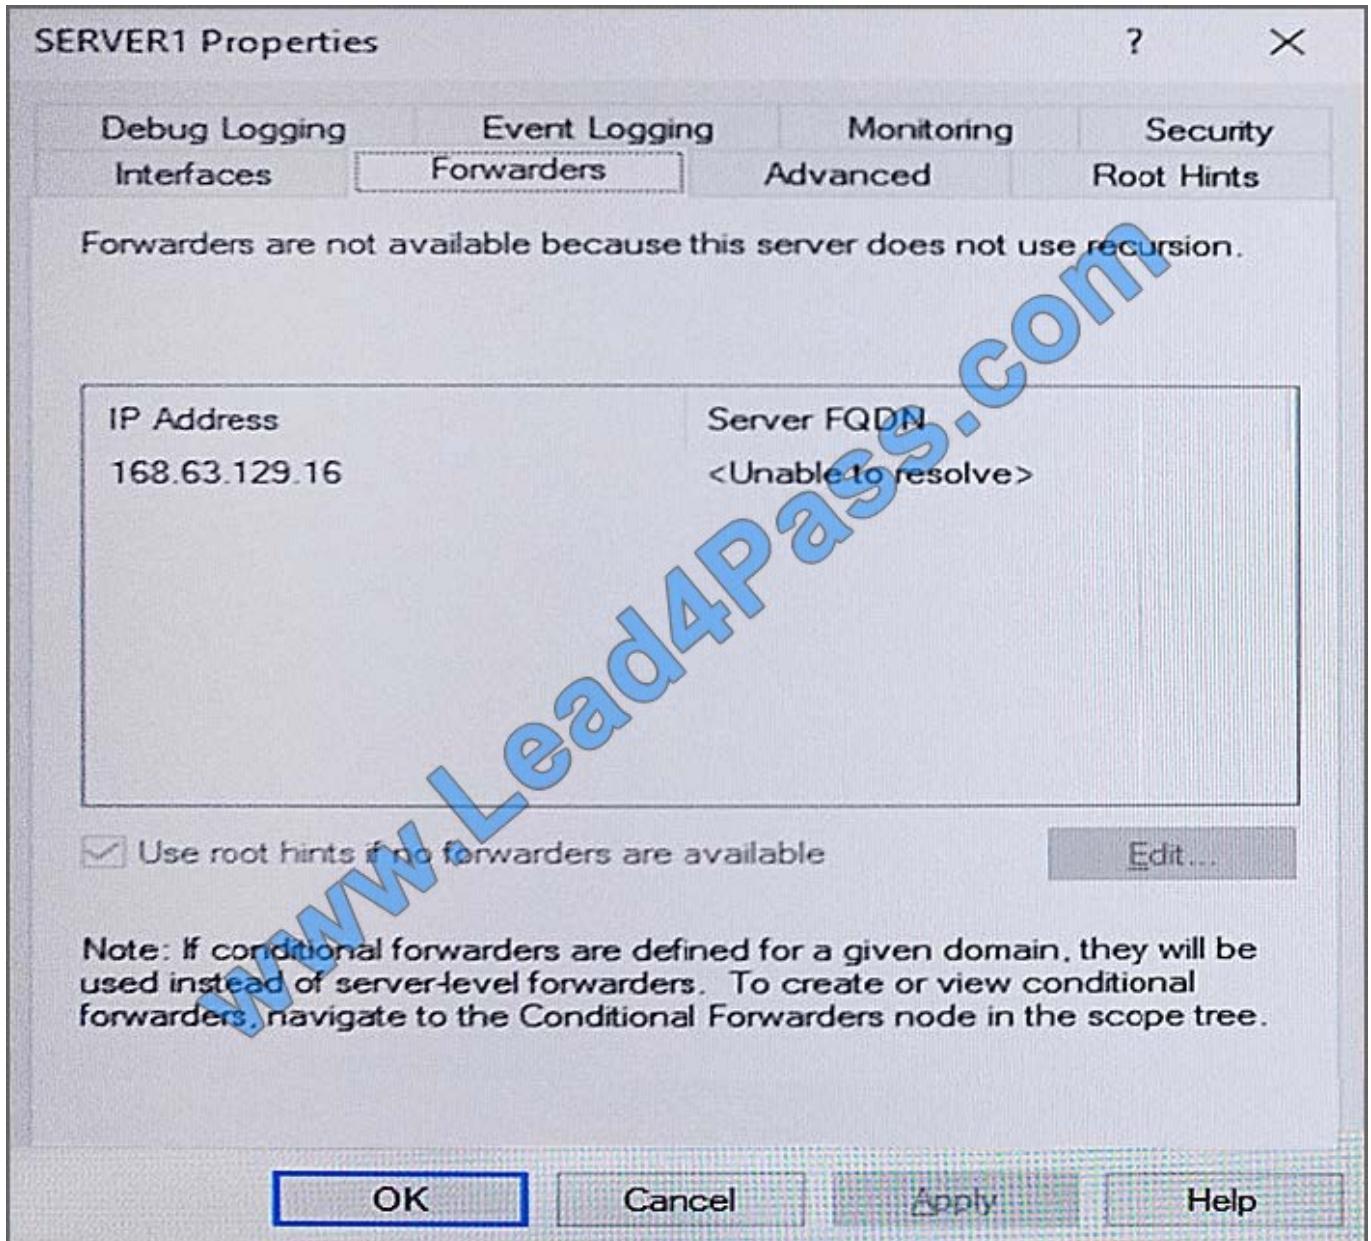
SERVER1 Properties ? ×

Debug Logging | Event Logging | Monitoring | Security
Interfaces | Forwarders | Advanced | Root Hints

Forwarders are not available because this server does not use recursion.

| IP Address | Server FQDN |
|---|---|
| 168.63.129.16 | <Unable to resolve> |

Use root hints if no forwarders are available

Edit...

Note: If conditional forwarders are defined for a given domain, they will be used instead of server-level forwarders. To create or view conditional forwarders, navigate to the Conditional Forwarders node in the scope tree.

OK Cancel Apply Help

www.Lead4Pass.com